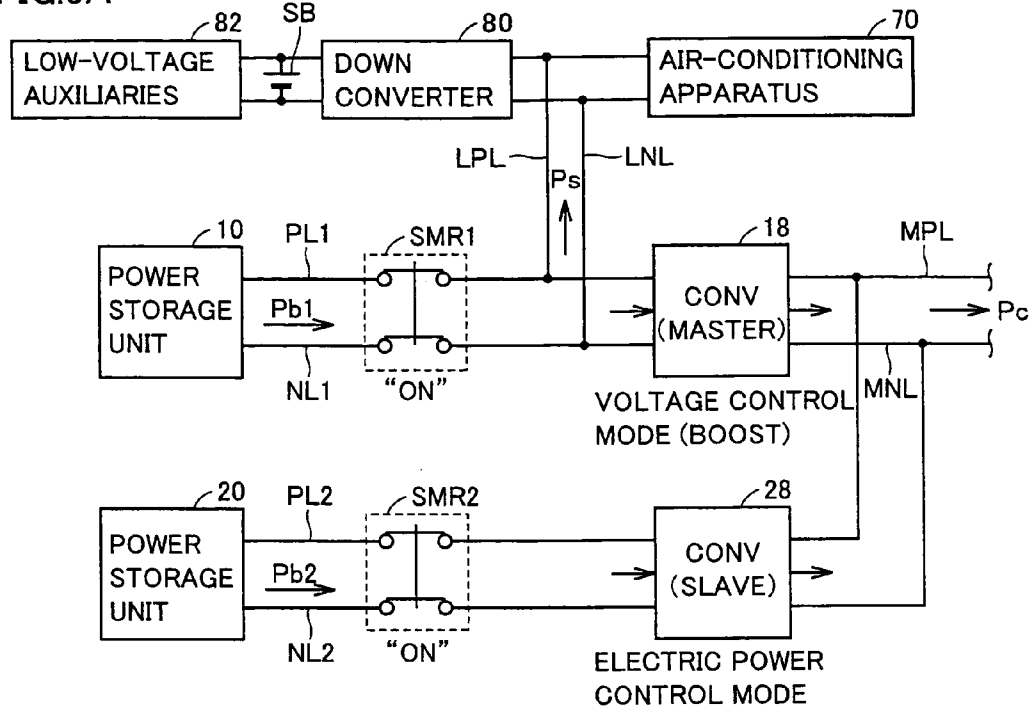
82
SB
80
70
LOW-VOLTAGE AUXILIARIES
DOWN CONVERTER
AIR-CONDITIONING APPARATUS
LPL
LNL
Ps
10
PL1
SMR1
18
MPL
POWER STORAGE UNIT
Pb1
CONV (MASTER)
Pc
NL1
"ON"
MNL
VOLTAGE CONTROL MODE (BOOST)
20
PL2
SMR2
28
POWER STORAGE UNIT
Pb2
CONV (SLAVE)
NL2
"ON"
ELECTRIC POWER CONTROL MODE